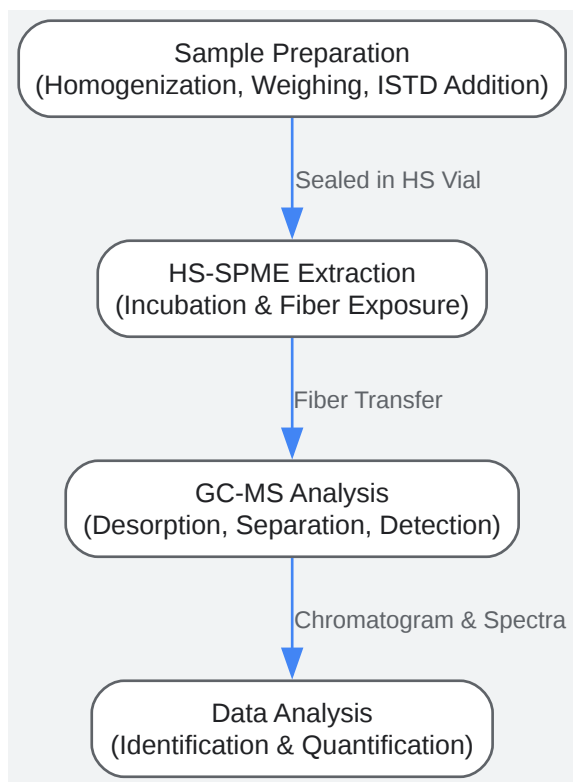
Sample Preparation
(Homogenization, Weighing, ISTD Addition)

Sealed in HS Vial

HS-SPME Extraction
(Incubation & Fiber Exposure)

Fiber Transfer

GC-MS Analysis
(Desorption, Separation, Detection)

Chromatogram & Spectra

Data Analysis
(Identification & Quantification)